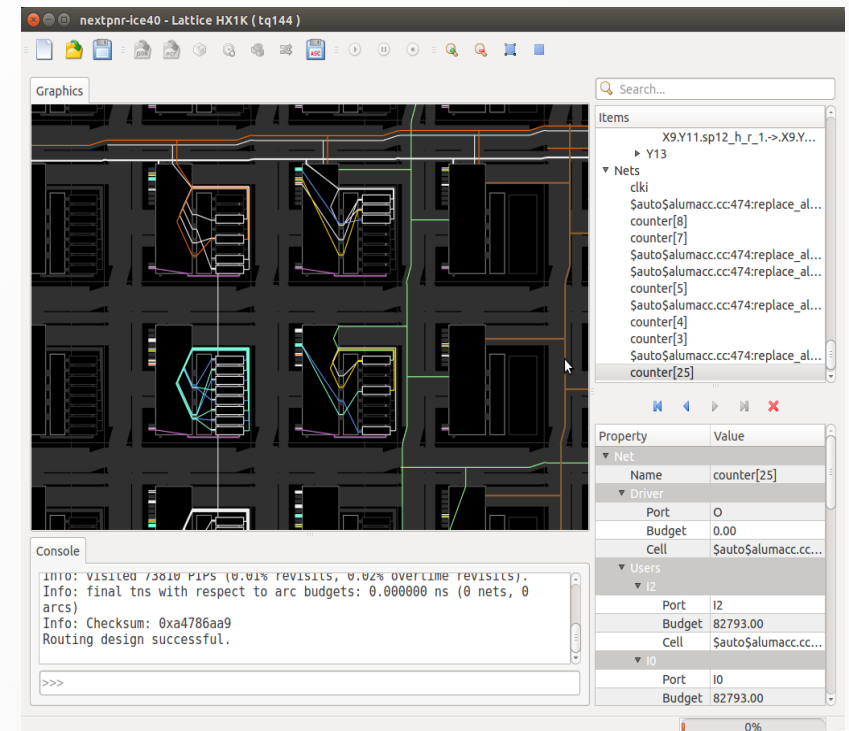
nextpnr-ice40 - Lattice HX1K ( tq144 )

Graphics

Search...

Items
X9.Y11.sp12_h_r_1.->.X9.Y...
▸ Y13
▾ Nets
clki
$auto$alumacc.cc:474:replace_al...
counter[8]
counter[7]
$auto$alumacc.cc:474:replace_al...
$auto$alumacc.cc:474:replace_al...
counter[5]
$auto$alumacc.cc:474:replace_al...
counter[4]
counter[3]
$auto$alumacc.cc:474:replace_al...
counter[25]

| Property | Value |
|---|---|
| ▾ Net | |
| Name | counter[25] |
| ▾ Driver | |
| Port | O |
| Budget | 0.00 |
| Cell | $auto$alumacc.cc... |
| ▾ Users | |
| ▾ I2 | |
| Port | I2 |
| Budget | 82793.00 |
| Cell | $auto$alumacc.cc... |
| ▾ I0 | |
| Port | I0 |
| Budget | 82793.00 |

Console

Info: Visited 73810 PIPs (0.01% revisits, 0.02% overtime revisits).
Info: final tns with respect to arc budgets: 0.000000 ns (0 nets, 0 arcs)
Info: Checksum: 0xa4786aa9
Routing design successful.

>>>

0%